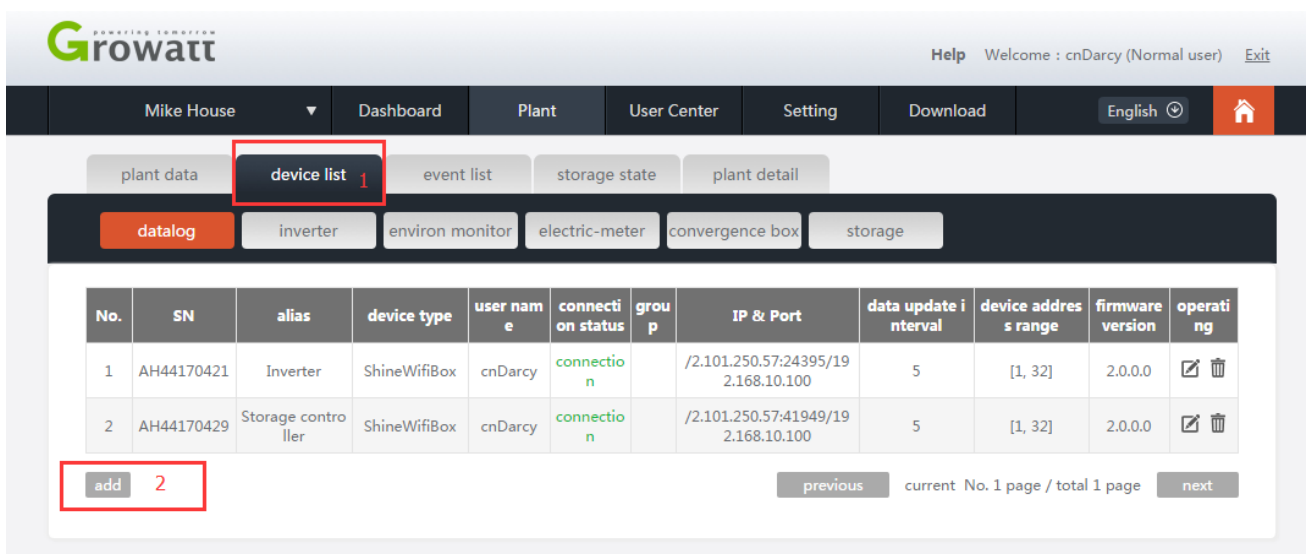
Growatt powering tomorrow

Help Welcome : cnDarcy (Normal user) Exit

Mike House ▼ Dashboard Plant User Center Setting Download English

plant data device list 1 event list storage state plant detail

datalog inverter environ monitor electric-meter convergence box storage

| No. | SN | alias | device type | user name | connection status | group | IP & Port | data update interval | device address range | firmware version | operating |
|---|---|---|---|---|---|---|---|---|---|---|---|
| 1 | AH44170421 | Inverter | ShineWifiBox | cnDarcy | connection | | /2.101.250.57:24395/192.168.10.100 | 5 | [1, 32] | 2.0.0.0 | |
| 2 | AH44170429 | Storage controller | ShineWifiBox | cnDarcy | connection | | /2.101.250.57:41949/192.168.10.100 | 5 | [1, 32] | 2.0.0.0 | |

add 2

previous current No. 1 page / total 1 page next